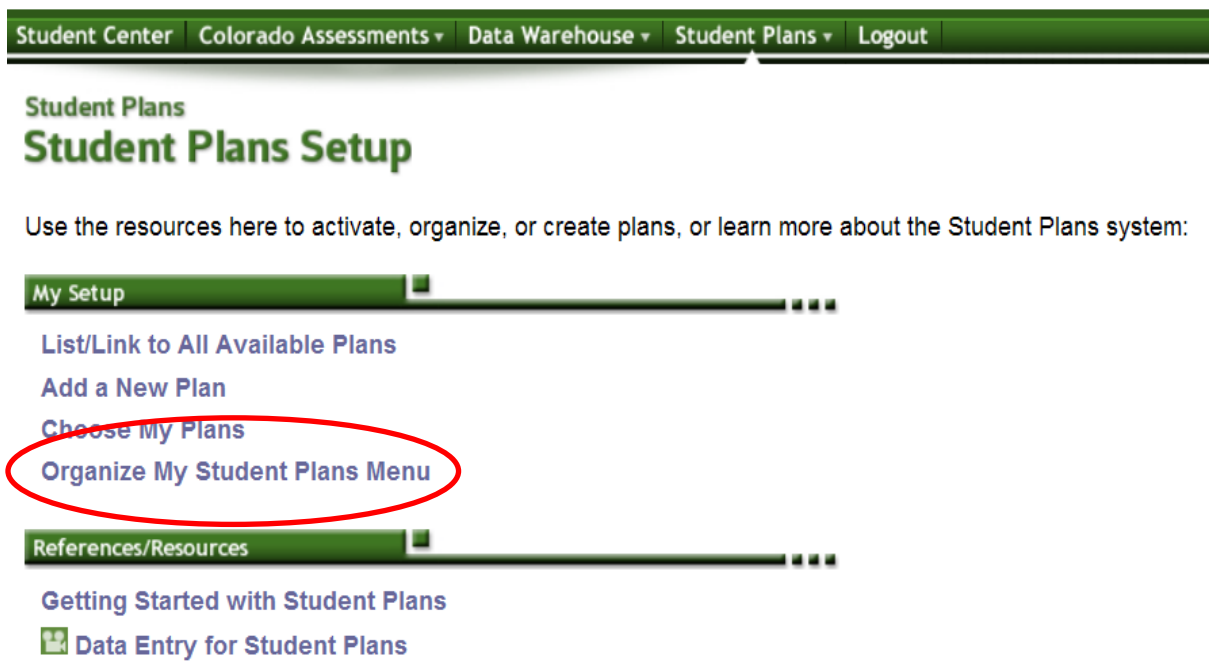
Student Center | Colorado Assessments ▾ | Data Warehouse ▾ | Student Plans ▾ | Logout

Student Plans
Student Plans Setup

Use the resources here to activate, organize, or create plans, or learn more about the Student Plans system:

My Setup

List/Link to All Available Plans
Add a New Plan
Choose My Plans
Organize My Student Plans Menu

References/Resources

Getting Started with Student Plans
Data Entry for Student Plans